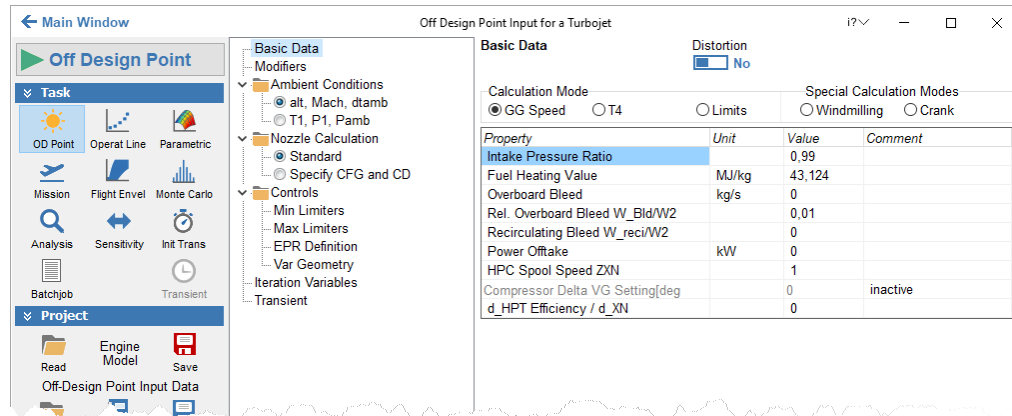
Main Window

Off Design Point Input for a Turbojet

i?

Off Design Point

Task

OD Point
Operat Line
Parametric
Mission
Flight Envel
Monte Carlo
Analysis
Sensitivity
Init Trans
Batchjob
Transient

Project

Read
Engine Model
Save
Off-Design Point Input Data

Basic Data
Modifiers
Ambient Conditions
alt, Mach, dtamb
T1, P1, Pamb
Nozzle Calculation
Standard
Specify CFG and CD
Controls
Min Limiters
Max Limiters
EPR Definition
Var Geometry
Iteration Variables
Transient

Basic Data

Distortion
No

Calculation Mode
GG Speed
T4
Limits

Special Calculation Modes
Windmilling
Crank

| Property | Unit | Value | Comment |
|---|---|---|---|
| Intake Pressure Ratio | | 0,99 | |
| Fuel Heating Value | MJ/kg | 43,124 | |
| Overboard Bleed | kg/s | 0 | |
| Rel. Overboard Bleed W_Bld/W2 | | 0,01 | |
| Recirculating Bleed W_reci/W2 | | 0 | |
| Power Offtake | kW | 0 | |
| HPC Spool Speed ZXN | | 1 | |
| Compressor Delta VG Setting[deg | | 0 | inactive |
| d_HPT Efficiency / d_XN | | 0 | |